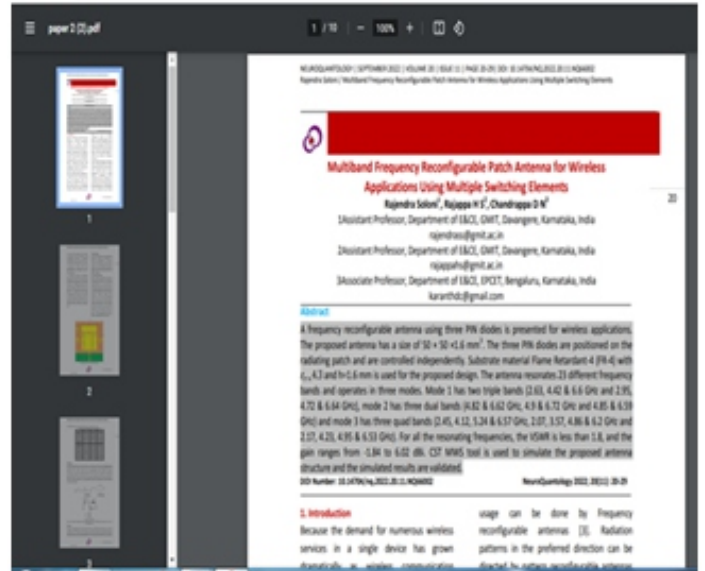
paper 2 (2).pdf

1 / 10 | − 100% + |

1

2

NEUROQUANTOLOGY | SEPTEMBER 2022 | VOLUME 20 | ISSUE 11 | PAGE 20-29 | DOI: 10.14704/NQ.2022.20.11.NQ66002
Rajendra Soloni / Multiband Frequency Reconfigurable Patch Antenna for Wireless Applications Using Multiple Switching Elements

20

Multiband Frequency Reconfigurable Patch Antenna for Wireless Applications Using Multiple Switching Elements

Rajendra Soloni$^1$, Rajappa H S$^2$, Chandrappa D N$^3$

1Assistant Professor, Department of E&CE, GMIT, Davangere, Karnataka, India
rajendrass@gmit.ac.in

2Assistant Professor, Department of E&CE, GMIT, Davangere, Karnataka, India
rajappahs@gmit.ac.in

3Associate Professor, Department of E&CE, EPCET, Bengaluru, Karnataka, India
karanthdc@gmail.com

Abstract

A frequency reconfigurable antenna using three PIN diodes is presented for wireless applications. The proposed antenna has a size of 50 × 50 ×1.6 mm$^3$. The three PIN diodes are positioned on the radiating patch and are controlled independently. Substrate material Flame Retardant-4 (FR-4) with $\varepsilon_r$=4.3 and h=1.6 mm is used for the proposed design. The antenna resonates 23 different frequency bands and operates in three modes. Mode 1 has two triple bands (2.63, 4.42 & 6.6 GHz and 2.95, 4.72 & 6.64 GHz), mode 2 has three dual bands (4.82 & 6.62 GHz, 4.9 & 6.72 GHz and 4.85 & 6.59 GHz) and mode 3 has three quad bands (2.45, 4.12, 5.24 & 6.57 GHz, 2.07, 3.57, 4.86 & 6.2 GHz and 2.57, 4.23, 4.95 & 6.53 GHz). For all the resonating frequencies, the VSWR is less than 1.8, and the gain ranges from -3.84 to 6.02 dBi. CST MWS tool is used to simulate the proposed antenna structure and the simulated results are validated.

DOI Number: 10.14704/nq.2022.20.11.NQ66002          NeuroQuantology 2022; 20(11): 20-29

1. Introduction
Because the demand for numerous wireless services in a single device has grown dramatically, as wireless communication

usage can be done by frequency reconfigurable antennas [1]. Radiation patterns in the preferred direction can be directed by pattern reconfigurable antennas